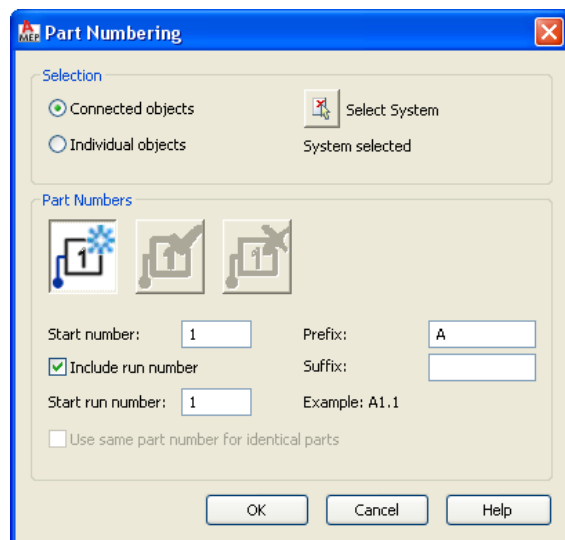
MEP Part Numbering

Selection

Connected objects

Individual objects

Select System

System selected

Part Numbers

1

1

1

Start number: 1

Prefix: A

Include run number

Suffix:

Start run number: 1

Example: A1.1

Use same part number for identical parts

OK

Cancel

Help